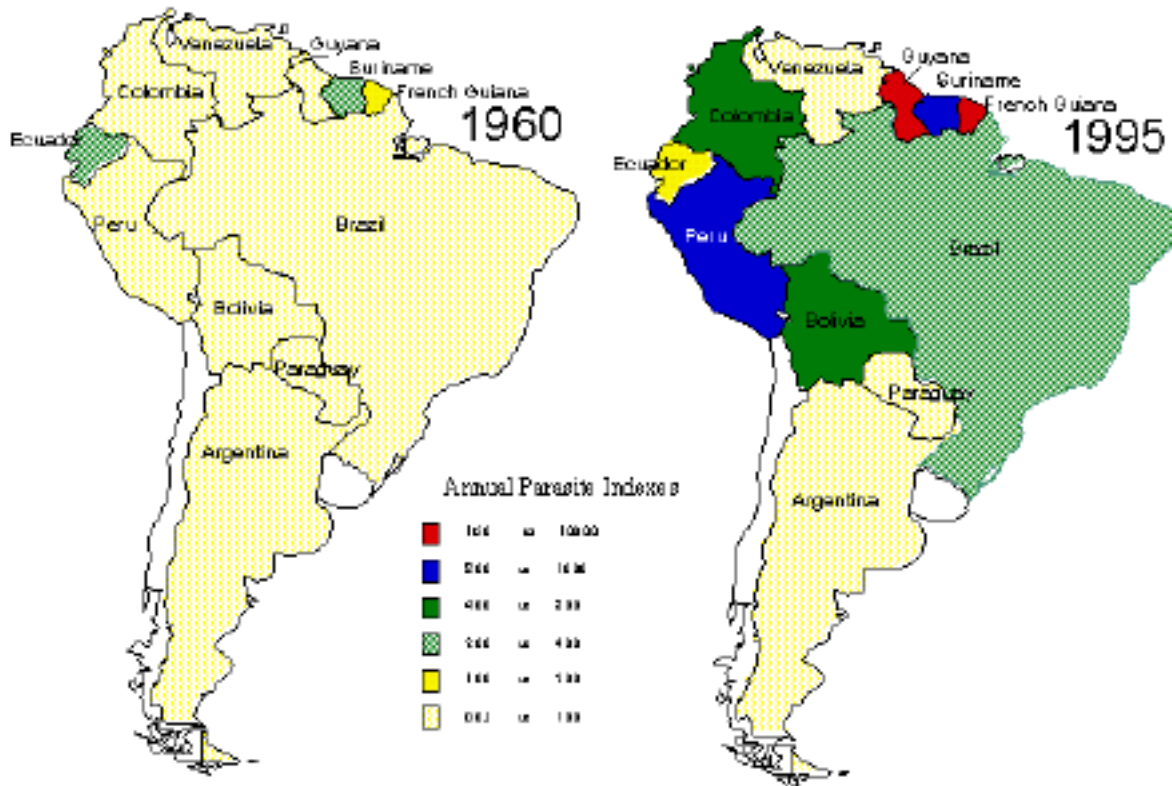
Venezuela
Guyana
Suriname
Colombia
French Guiana
1960
Ecuador
Peru
Brazil
Bolivia
Paraguay
Argentina

Guyana
Venezuela
Suriname
French Guiana
Colombia
1995
Ecuador
Peru
Brazil
Bolivia
Paraguay
Argentina

Annual Parasite Indexes
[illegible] to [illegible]
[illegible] to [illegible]
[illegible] to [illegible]
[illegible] to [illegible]
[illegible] to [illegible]
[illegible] to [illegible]